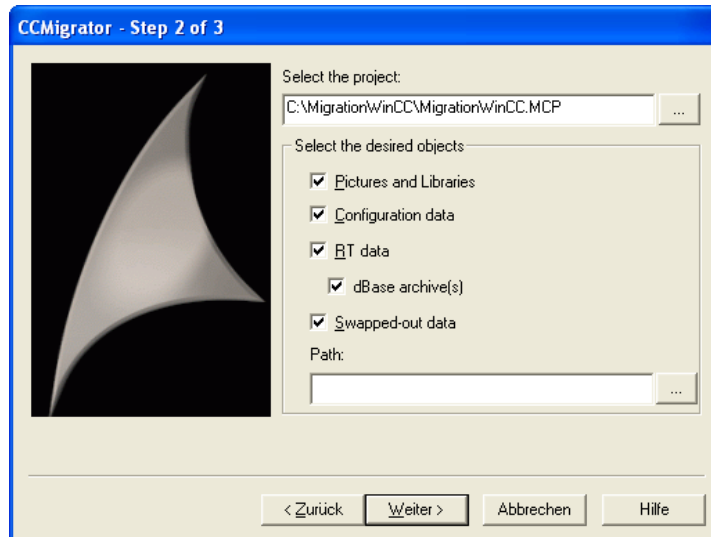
CCMigrator - Step 2 of 3

Select the project:

C:\MigrationWinCC\MigrationWinCC.MCP

...

Select the desired objects

Pictures and Libraries

Configuration data

RT data

dBase archive(s)

Swapped-out data

Path:

...

< Zurück

Weiter >

Abbrechen

Hilfe